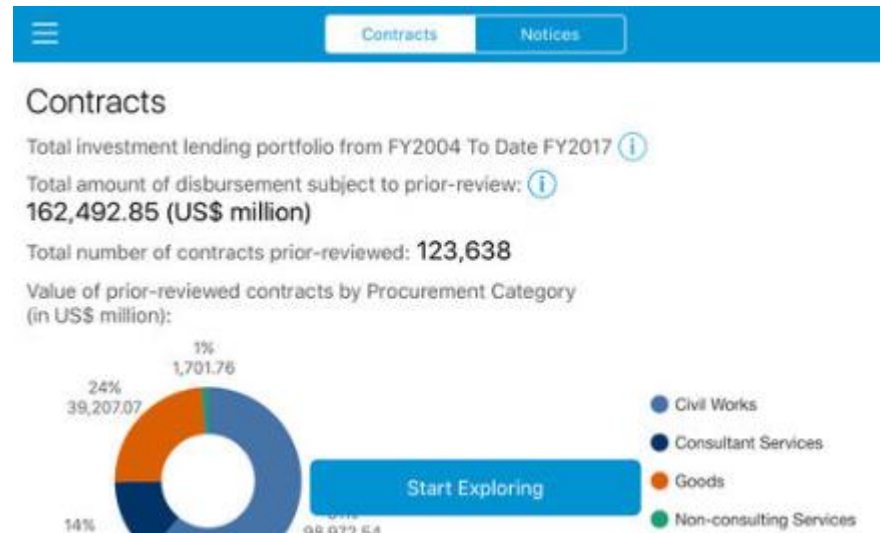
Contracts Notices

Contracts

Total investment lending portfolio from FY2004 To Date FY2017

Total amount of disbursement subject to prior-review:
162,492.85 (US$ million)

Total number of contracts prior-reviewed: 123,638

Value of prior-reviewed contracts by Procurement Category (in US$ million):

1%
1,701.76

24%
39,207.07

14%

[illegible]
98,872.54

Civil Works
Consultant Services
Goods
Non-consulting Services

Start Exploring